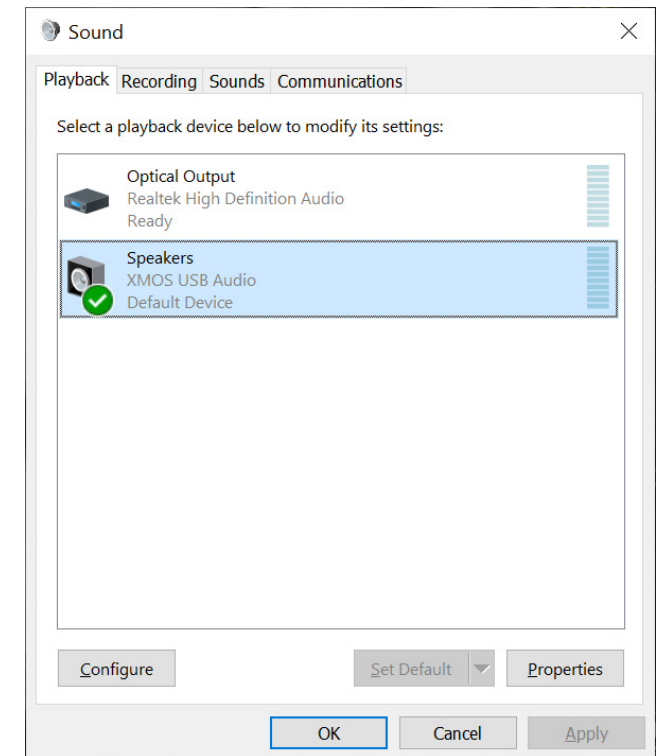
Sound

Playback Recording Sounds Communications

Select a playback device below to modify its settings:

Optical Output
Realtek High Definition Audio
Ready

Speakers
XMOS USB Audio
Default Device

Configure

Set Default

Properties

OK

Cancel

Apply